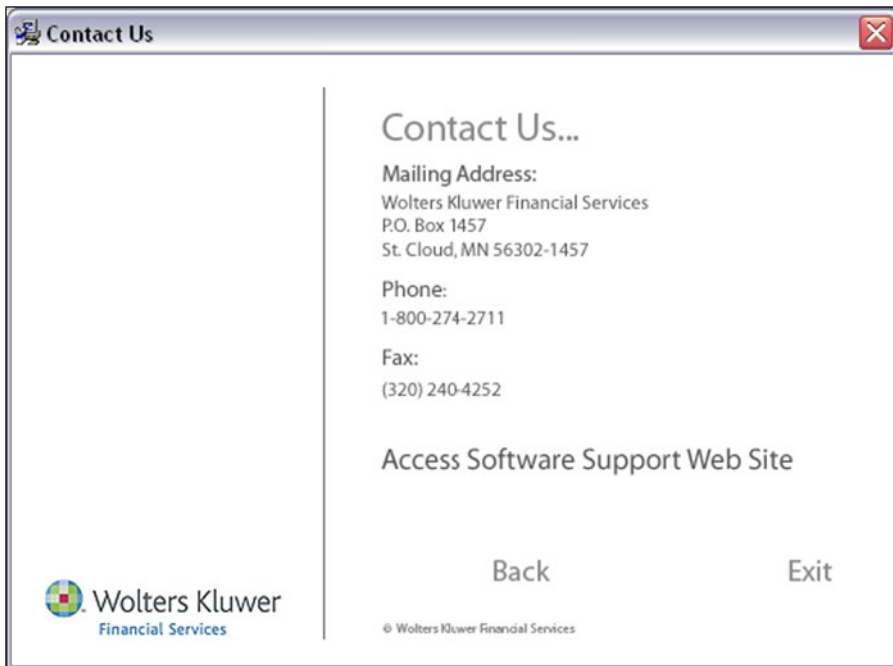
Contact Us

Contact Us...

Mailing Address:
Wolters Kluwer Financial Services
P.O. Box 1457
St. Cloud, MN 56302-1457

Phone:
1-800-274-2711

Fax:
(320) 240-4252

Access Software Support Web Site

Back

Exit

Wolters Kluwer
Financial Services

© Wolters Kluwer Financial Services